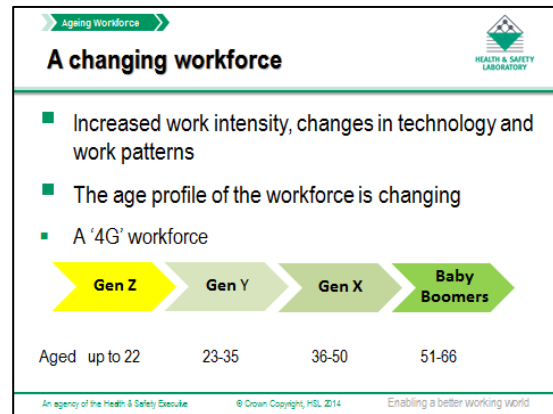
Ageing Workforce

A changing workforce

HEALTH & SAFETY LABORATORY

Increased work intensity, changes in technology and work patterns

The age profile of the workforce is changing

A '4G' workforce

Gen Z

Gen Y

Gen X

Baby Boomers

Aged up to 22

23-35

36-50

51-66

An agency of the Health & Safety Executive

© Crown Copyright, HSL 2014

Enabling a better working world